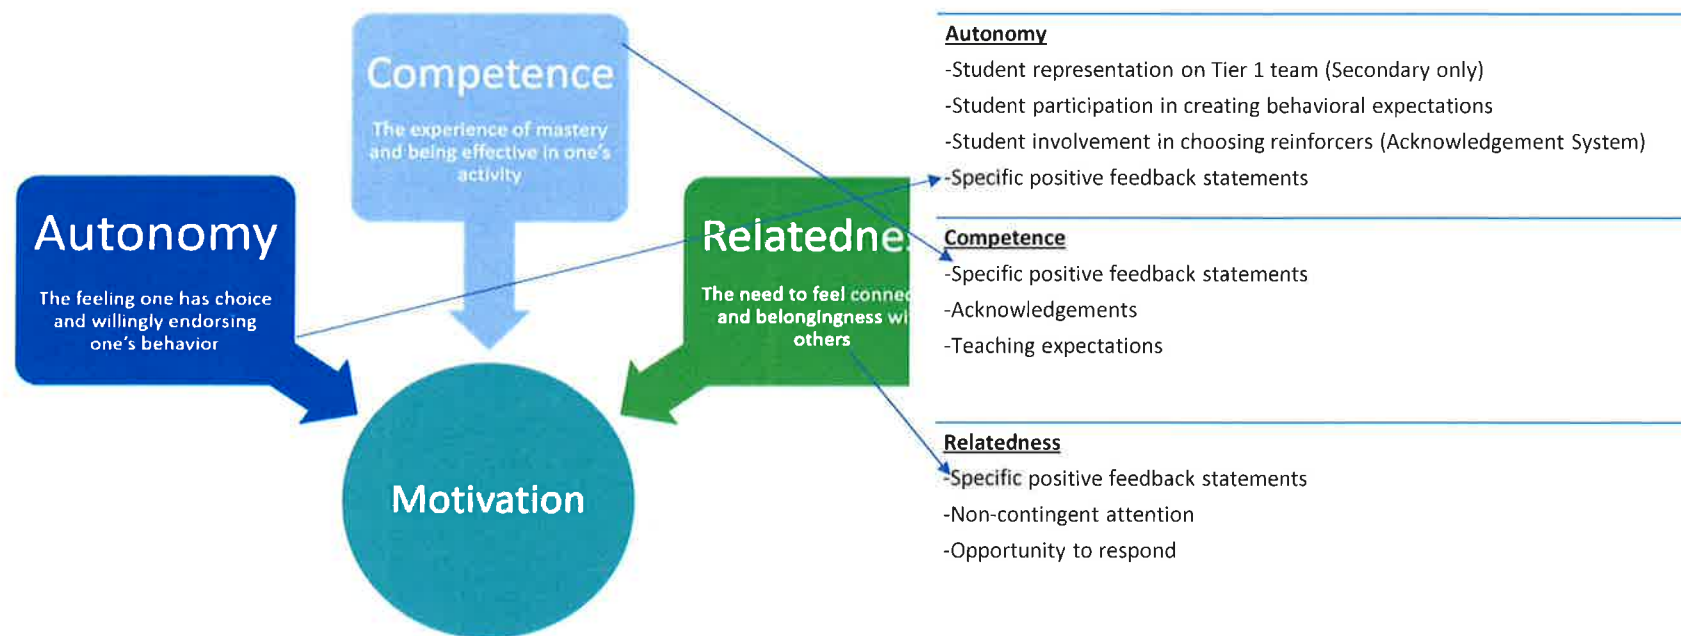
Competence

The experience of mastery and being effective in one's activity

Autonomy

The feeling one has choice and willingly endorsing one's behavior

Relatedne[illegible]

The need to feel conne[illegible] and belongingness wi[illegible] others

Motivation

Autonomy
-Student representation on Tier 1 team (Secondary only)
-Student participation in creating behavioral expectations
-Student involvement in choosing reinforcers (Acknowledgement System)
-Specific positive feedback statements

Competence
-Specific positive feedback statements
-Acknowledgements
-Teaching expectations

Relatedness
-Specific positive feedback statements
-Non-contingent attention
-Opportunity to respond